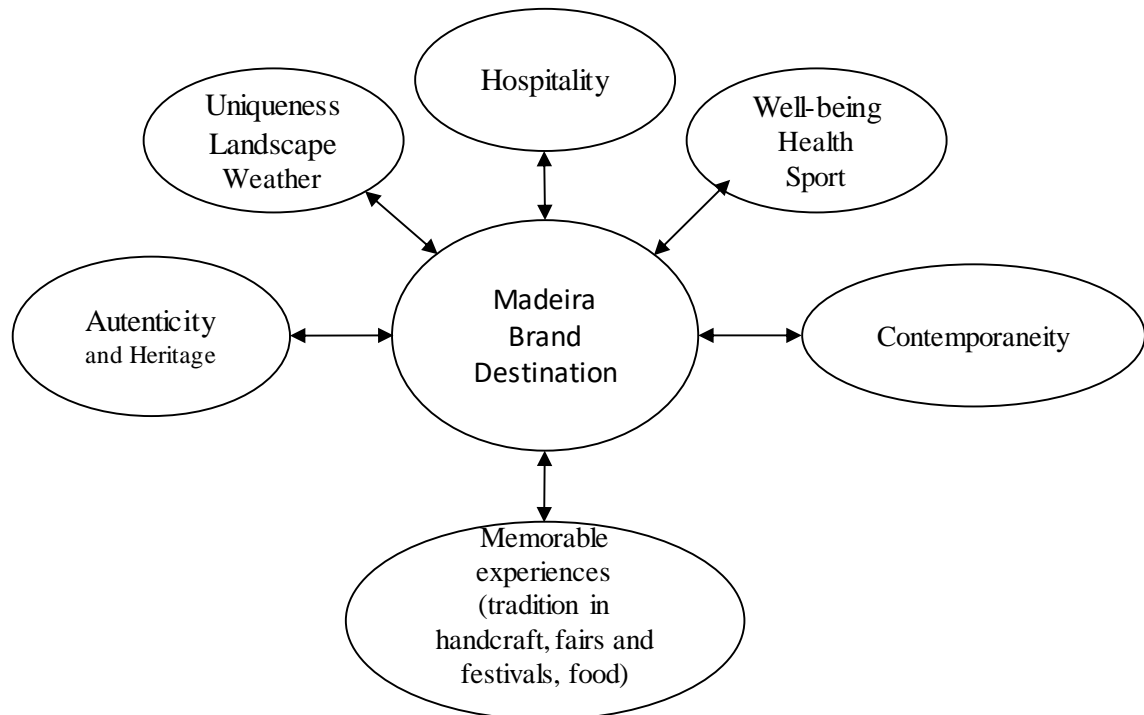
Hospitality

Uniqueness
Landscape
Weather

Well-being
Health
Sport

Autenticity
and Heritage

Madeira
Brand
Destination

Contemporaneity

Memorable
experiences
(tradition in
handcraft, fairs and
festivals, food)